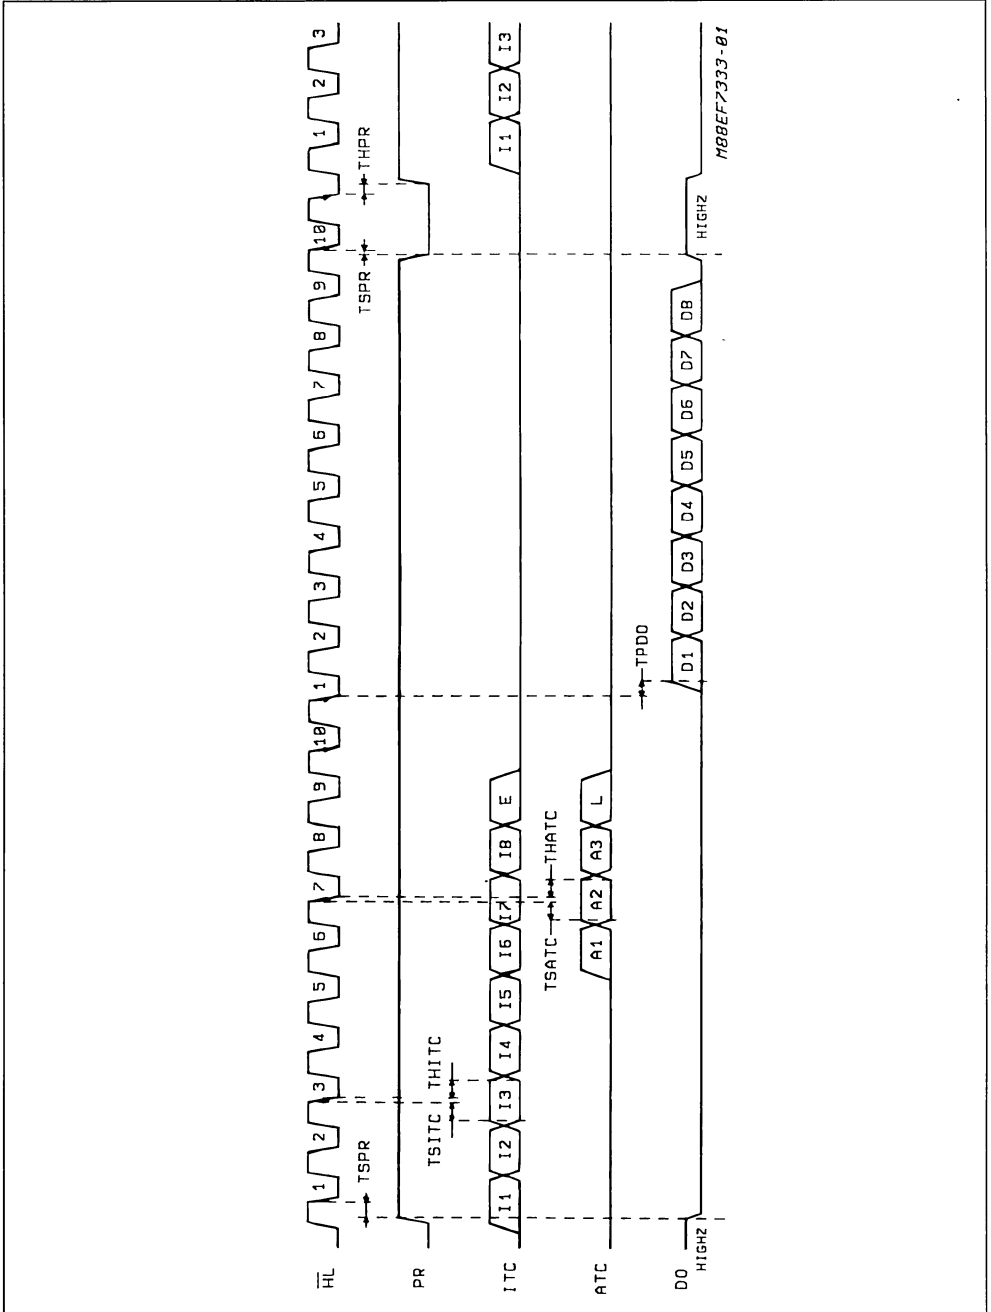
$\overline{HL}$
PR
ITC
ATC
DO
HIGHZ

1 2 3 4 5 6 7 8 9 10 1 2 3 4 5 6 7 8 9 10 1 2 3

TSPR
TSITC
THITC
TSATC
THATC
TPDO
TSPR
THPR

I1 I2 I3 I4 I5 I6 I7 I8 E
A1 A2 A3 L
D1 D2 D3 D4 D5 D6 D7 D8
HIGHZ
I1 I2 I3

M88EF7333-01